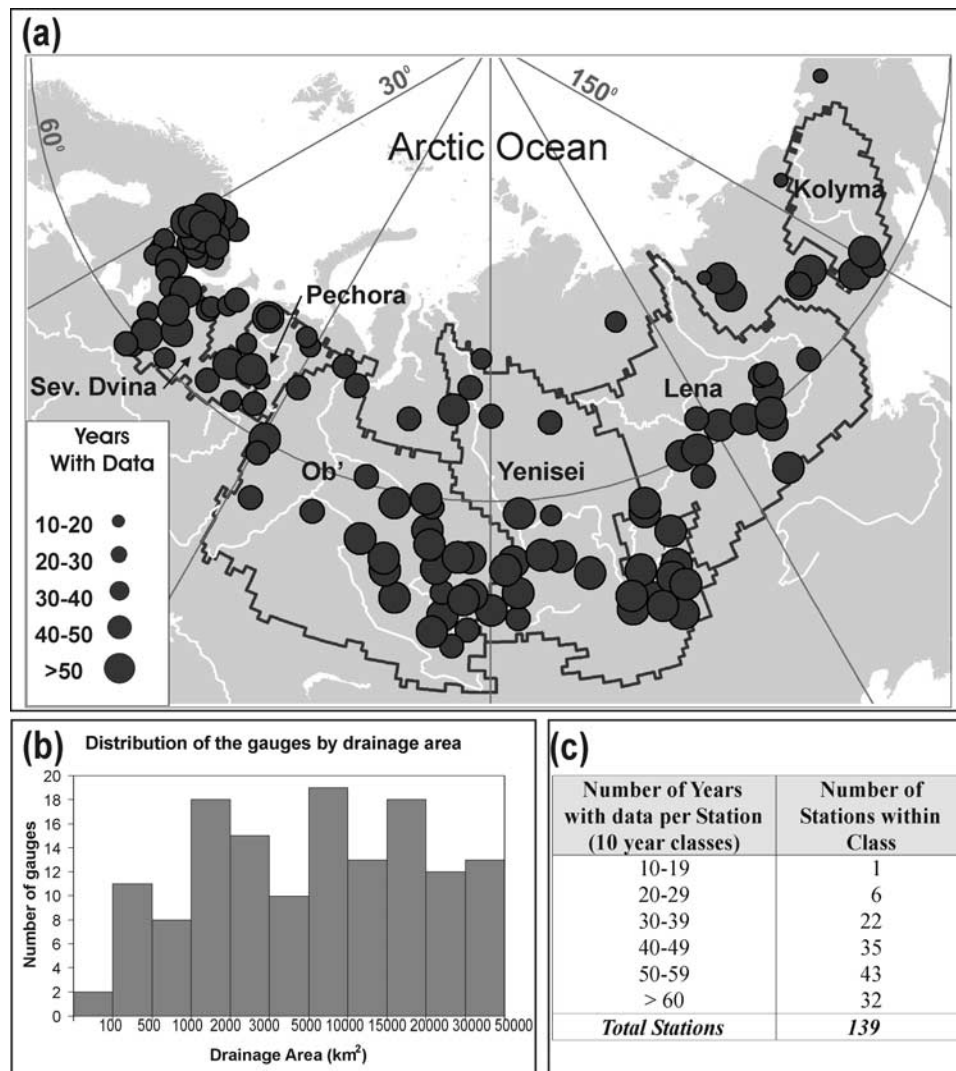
(a)

$30^o$ $150^o$ $60^o$

Arctic Ocean

Kolyma

Pechora

Sev. Dvina

Lena

Ob'

Yenisei

Years With Data

10-20

20-30

30-40

40-50

>50

(b) Distribution of the gauges by drainage area

Number of gauges

20 18 16 14 12 10 8 6 4 2 0

100 500 1000 2000 3000 5000 10000 15000 20000 30000 50000

Drainage Area (km$^2$)

(c)

| Number of Years with data per Station (10 year classes) | Number of Stations within Class |
|---|---|
| 10-19 | 1 |
| 20-29 | 6 |
| 30-39 | 22 |
| 40-49 | 35 |
| 50-59 | 43 |
| > 60 | 32 |
| *Total Stations* | *139* |